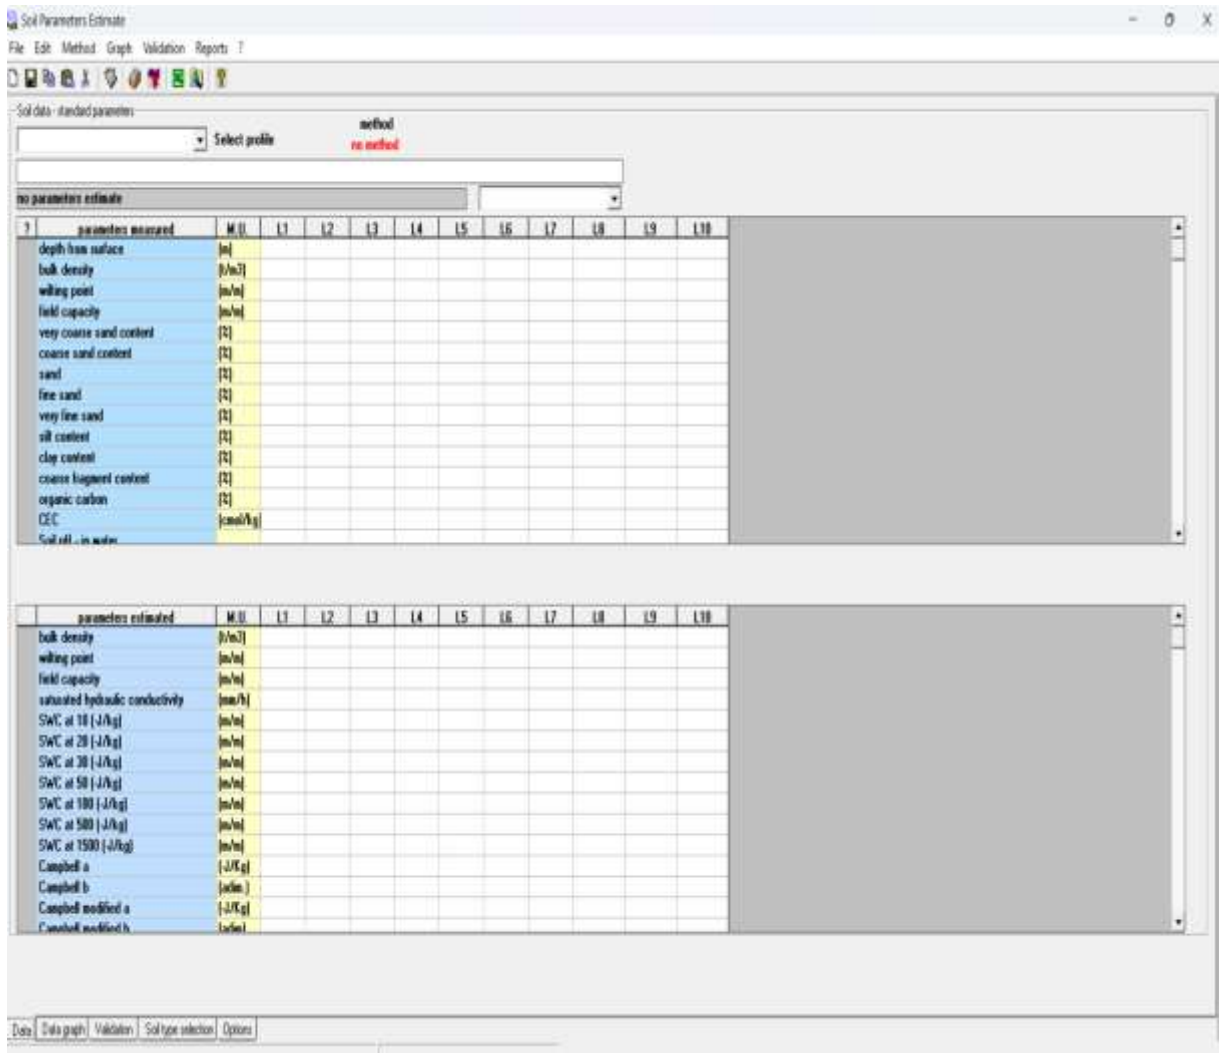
Soil Parameters Estimate

File Edit Method Graph Validation Reports ?

Soil data - standard parameters

Select profile

method
no method

no parameters estimate

| ? | parameters measured | M.U. | L1 | L2 | L3 | L4 | L5 | L6 | L7 | L8 | L9 | L10 |
|---|---|---|---|---|---|---|---|---|---|---|---|---|
| | depth from surface | [m] | | | | | | | | | | |
| | bulk density | [t/m3] | | | | | | | | | | |
| | wilting point | [m/m] | | | | | | | | | | |
| | field capacity | [m/m] | | | | | | | | | | |
| | very coarse sand content | [%] | | | | | | | | | | |
| | coarse sand content | [%] | | | | | | | | | | |
| | sand | [%] | | | | | | | | | | |
| | fine sand | [%] | | | | | | | | | | |
| | very fine sand | [%] | | | | | | | | | | |
| | silt content | [%] | | | | | | | | | | |
| | clay content | [%] | | | | | | | | | | |
| | coarse fragment content | [%] | | | | | | | | | | |
| | organic carbon | [%] | | | | | | | | | | |
| | CEC | [cmol/kg] | | | | | | | | | | |
| | Soil pH - in water | | | | | | | | | | | |

| | parameters estimated | M.U. | L1 | L2 | L3 | L4 | L5 | L6 | L7 | L8 | L9 | L10 |
|---|---|---|---|---|---|---|---|---|---|---|---|---|
| | bulk density | [t/m3] | | | | | | | | | | |
| | wilting point | [m/m] | | | | | | | | | | |
| | field capacity | [m/m] | | | | | | | | | | |
| | saturated hydraulic conductivity | [mm/h] | | | | | | | | | | |
| | SWC at 10 [-J/kg] | [m/m] | | | | | | | | | | |
| | SWC at 20 [-J/kg] | [m/m] | | | | | | | | | | |
| | SWC at 30 [-J/kg] | [m/m] | | | | | | | | | | |
| | SWC at 50 [-J/kg] | [m/m] | | | | | | | | | | |
| | SWC at 100 [-J/kg] | [m/m] | | | | | | | | | | |
| | SWC at 500 [-J/kg] | [m/m] | | | | | | | | | | |
| | SWC at 1500 [-J/kg] | [m/m] | | | | | | | | | | |
| | Campbell a | [-J/Kg] | | | | | | | | | | |
| | Campbell b | [adim.] | | | | | | | | | | |
| | Campbell modified a | [-J/Kg] | | | | | | | | | | |
| | Campbell modified b | [adim] | | | | | | | | | | |

Data | Data graph | Validation | Soil type selection | Options